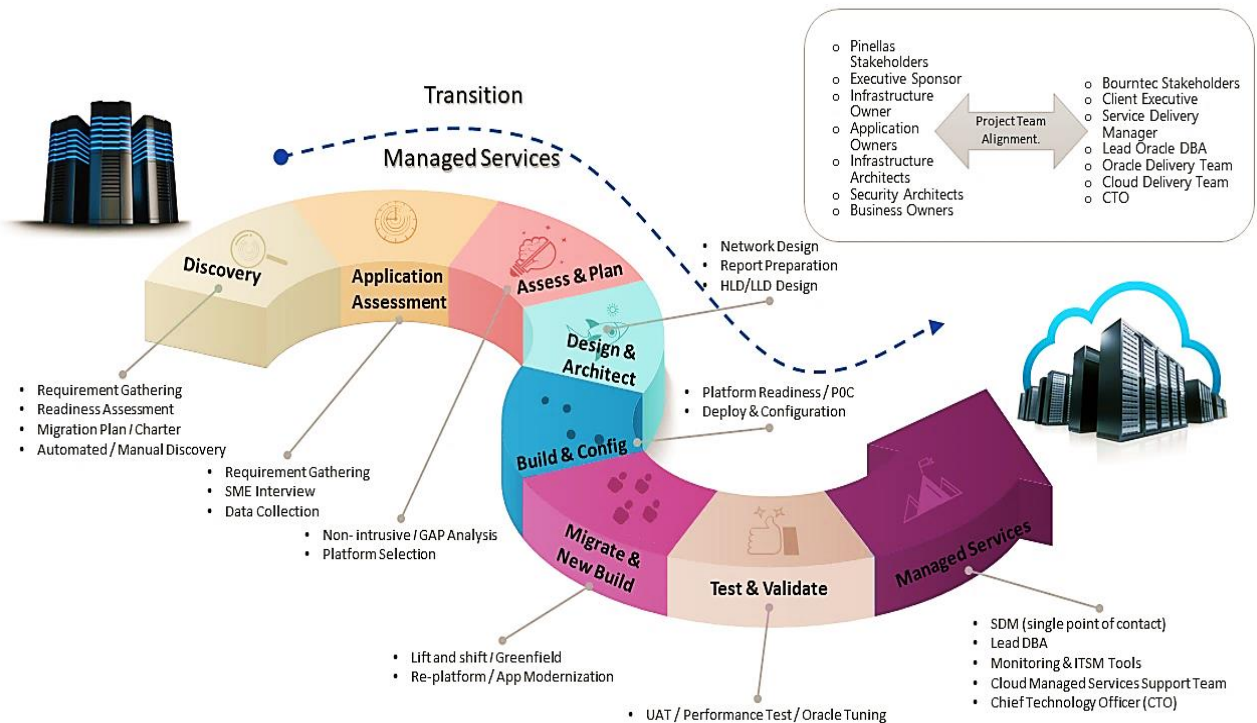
Pinellas Stakeholders
Executive Sponsor
Infrastructure Owner
Application Owners
Infrastructure Architects
Security Architects
Business Owners

Project Team Alignment.

Bourntec Stakeholders
Client Executive
Service Delivery Manager
Lead Oracle DBA
Oracle Delivery Team
Cloud Delivery Team
CTO

Transition

Managed Services

Discovery

Application Assessment

Assess & Plan

Design & Architect

Build & Config

Migrate & New Build

Test & Validate

Managed Services

• Network Design
• Report Preparation
• HLD/LLD Design

• Requirement Gathering
• Readiness Assessment
• Migration Plan / Charter
• Automated / Manual Discovery

• Platform Readiness / POC
• Deploy & Configuration

• Requirement Gathering
• SME Interview
• Data Collection

• Non- intrusive / GAP Analysis
• Platform Selection

• Lift and shift / Greenfield
• Re-platform / App Modernization

• UAT / Performance Test / Oracle Tuning

• SDM (single point of contact)
• Lead DBA
• Monitoring & ITSM Tools
• Cloud Managed Services Support Team
• Chief Technology Officer (CTO)